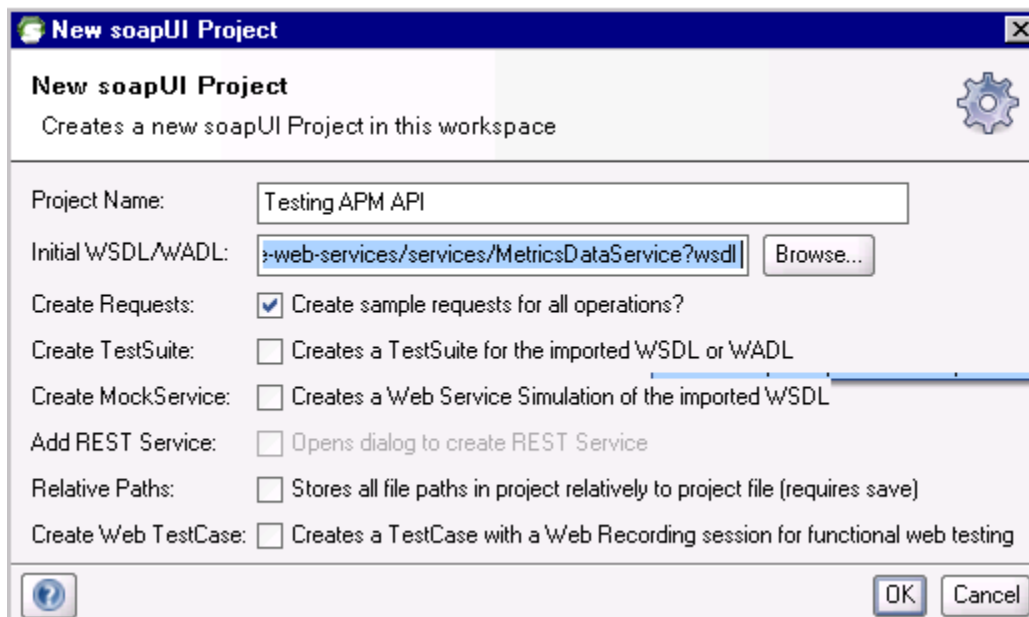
New soapUI Project

New soapUI Project
Creates a new soapUI Project in this workspace

Project Name: Testing APM API
Initial WSDL/WADL: -web-services/services/MetricsDataService?wsdl Browse...
Create Requests: Create sample requests for all operations?
Create TestSuite: Creates a TestSuite for the imported WSDL or WADL
Create MockService: Creates a Web Service Simulation of the imported WSDL
Add REST Service: Opens dialog to create REST Service
Relative Paths: Stores all file paths in project relatively to project file (requires save)
Create Web TestCase: Creates a TestCase with a Web Recording session for functional web testing

OK Cancel